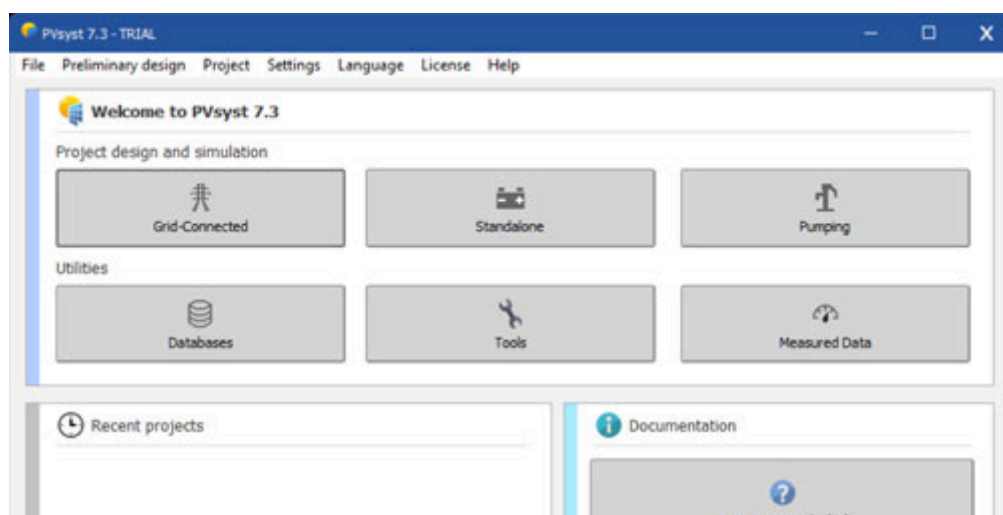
PVsyst 7.3 - TRIAL

File Preliminary design Project Settings Language License Help

Welcome to PVsyst 7.3

Project design and simulation

Grid-Connected

Standalone

Pumping

Utilities

Databases

Tools

Measured Data

Recent projects

Documentation